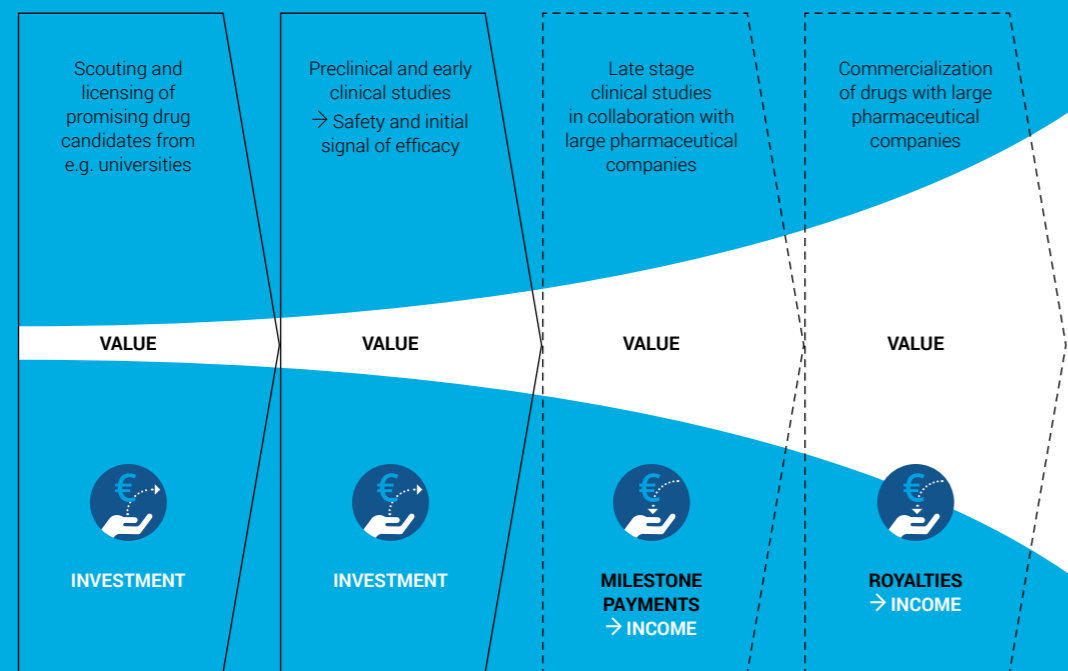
Scouting and licensing of promising drug candidates from e.g. universities

Preclinical and early clinical studies
→ Safety and initial signal of efficacy

Late stage clinical studies in collaboration with large pharmaceutical companies

Commercialization of drugs with large pharmaceutical companies

VALUE

VALUE

VALUE

VALUE

INVESTMENT

INVESTMENT

MILESTONE PAYMENTS
→ INCOME

ROYALTIES
→ INCOME